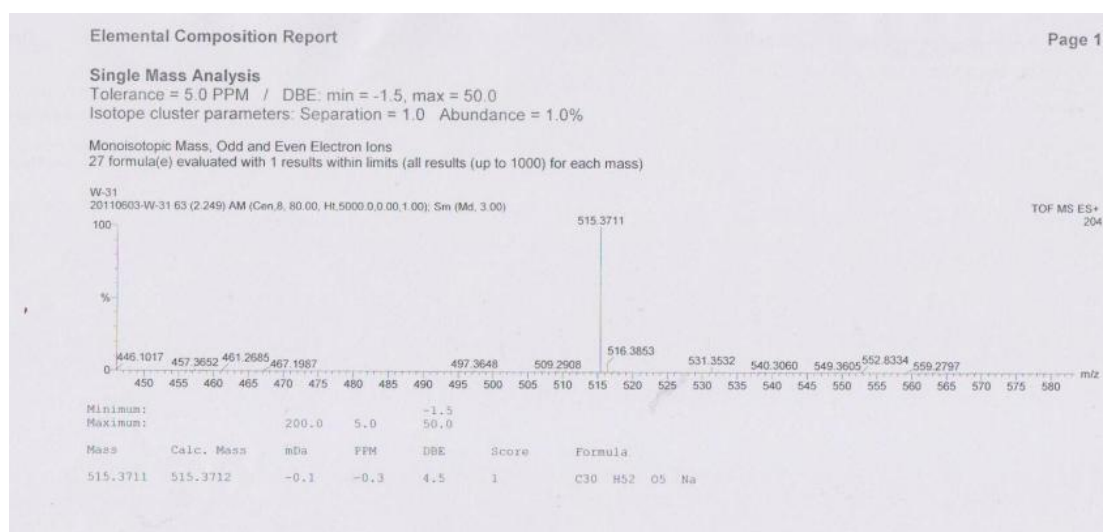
Elemental Composition Report

Page 1

Single Mass Analysis
Tolerance = 5.0 PPM / DBE: min = -1.5, max = 50.0
Isotope cluster parameters: Separation = 1.0 Abundance = 1.0%

Monoisotopic Mass, Odd and Even Electron Ions
27 formula(e) evaluated with 1 results within limits (all results (up to 1000) for each mass)

W-31
20110603-W-31 63 (2.249) AM (Cen,8, 80.00, Ht,5000.0,0.00,1.00); Sm (Md, 3.00)

TOF MS ES+
204

100

%

0

515.3711

446.1017 457.3652 461.2685 467.1987 497.3648 509.2908 516.3853 531.3532 540.3060 549.3605 552.8334 559.2797

450 455 460 465 470 475 480 485 490 495 500 505 510 515 520 525 530 535 540 545 550 555 560 565 570 575 580

m/z

| | | | | | | |
|---|---|---|---|---|---|---|
| Minimum: | | | | -1.5 | | |
| Maximum: | | 200.0 | 5.0 | 50.0 | | |
| Mass | Calc. Mass | mDa | PPM | DBE | Score | Formula |
| 515.3711 | 515.3712 | -0.1 | -0.3 | 4.5 | 1 | C30 H52 O5 Na |